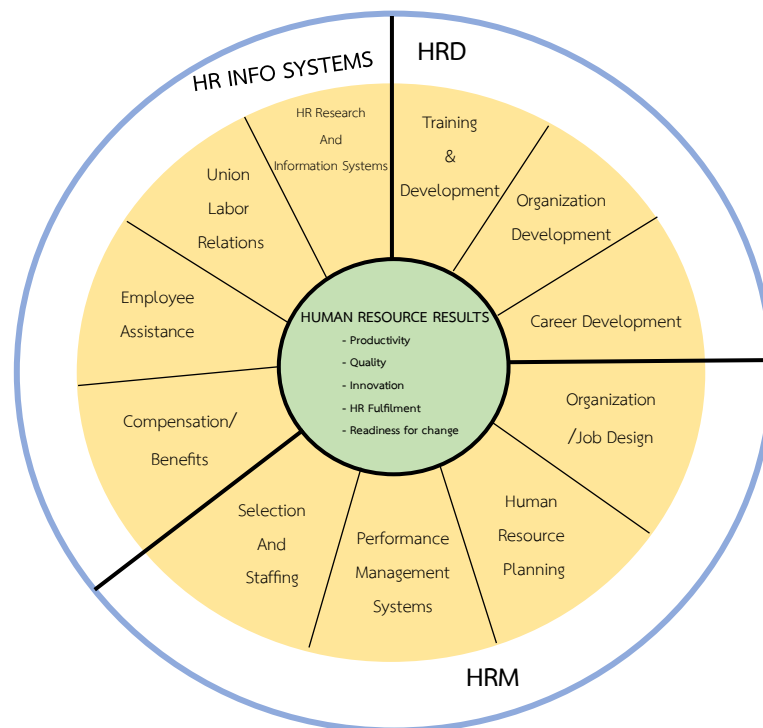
HR INFO SYSTEMS

HRD

HR Research And Information Systems

Training & Development

Union Labor Relations

Organization Development

Employee Assistance

HUMAN RESOURCE RESULTS
- Productivity
- Quality
- Innovation
- HR Fulfilment
- Readiness for change

Career Development

Compensation/ Benefits

Organization /Job Design

Selection And Staffing

Performance Management Systems

Human Resource Planning

HRM